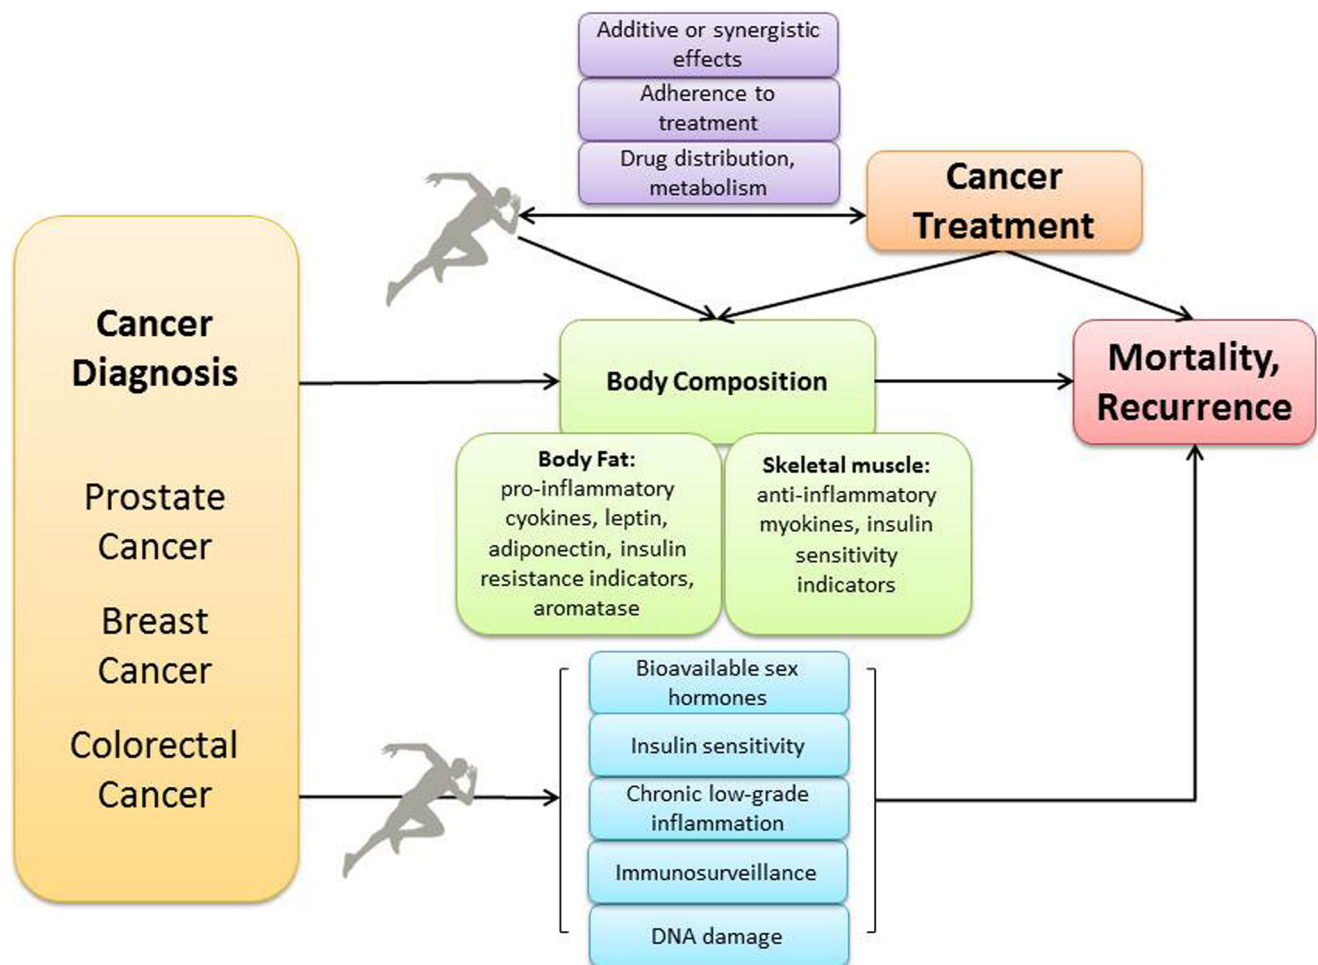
Additive or synergistic effects

Adherence to treatment

Drug distribution, metabolism

Cancer Treatment

Cancer Diagnosis

Prostate Cancer

Breast Cancer

Colorectal Cancer

Body Composition

Mortality, Recurrence

Body Fat: pro-inflammatory cyokines, leptin, adiponectin, insulin resistance indicators, aromatase

Skeletal muscle: anti-inflammatory myokines, insulin sensitivity indicators

Bioavailable sex hormones

Insulin sensitivity

Chronic low-grade inflammation

Immunosurveillance

DNA damage